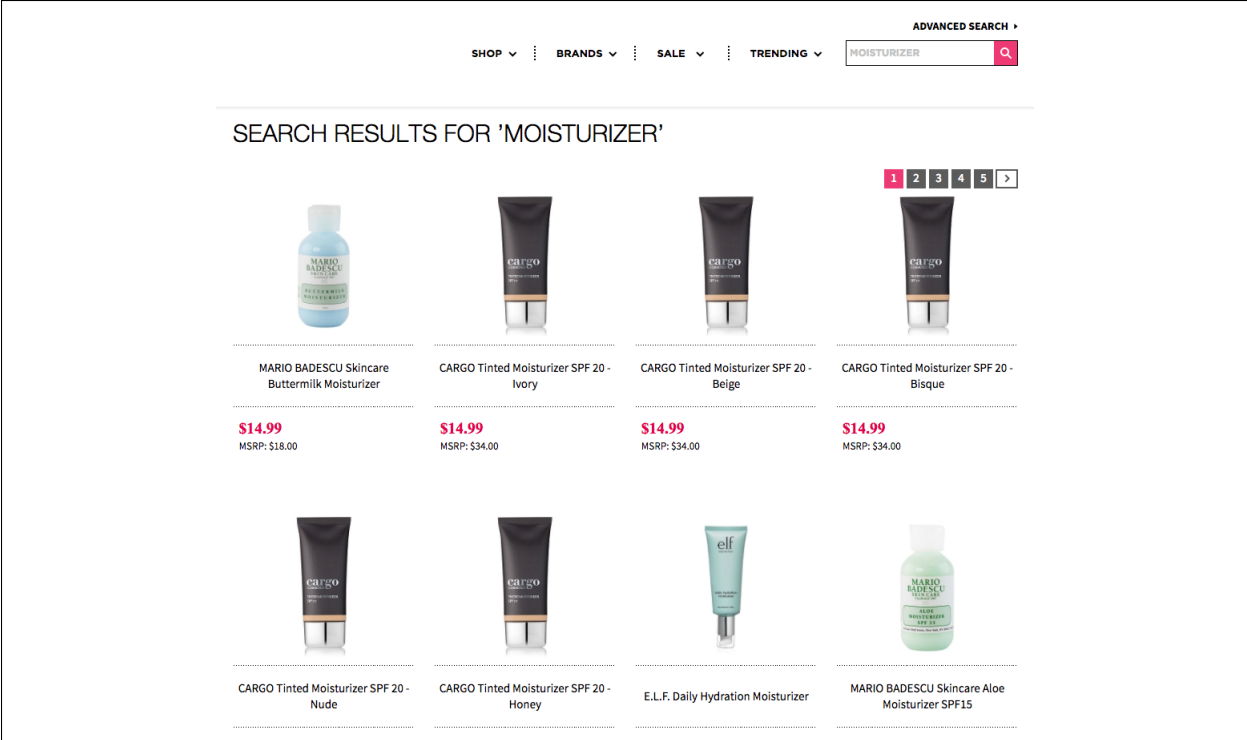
ADVANCED SEARCH ▸

SHOP ⌄ BRANDS ⌄ SALE ⌄ TRENDING ⌄

MOISTURIZER

SEARCH RESULTS FOR 'MOISTURIZER'

1 2 3 4 5 >

MARIO BADESCU SKIN CARE BUTTERMILK MOISTURIZER

MARIO BADESCU Skincare Buttermilk Moisturizer

$14.99
MSRP: $18.00

cargo

CARGO Tinted Moisturizer SPF 20 - Ivory

$14.99
MSRP: $34.00

cargo

CARGO Tinted Moisturizer SPF 20 - Beige

$14.99
MSRP: $34.00

cargo

CARGO Tinted Moisturizer SPF 20 - Bisque

$14.99
MSRP: $34.00

cargo

CARGO Tinted Moisturizer SPF 20 - Nude

cargo

CARGO Tinted Moisturizer SPF 20 - Honey

elf

E.L.F. Daily Hydration Moisturizer

MARIO BADESCU SKIN CARE ALOE MOISTURIZER SPF 15

MARIO BADESCU Skincare Aloe Moisturizer SPF15